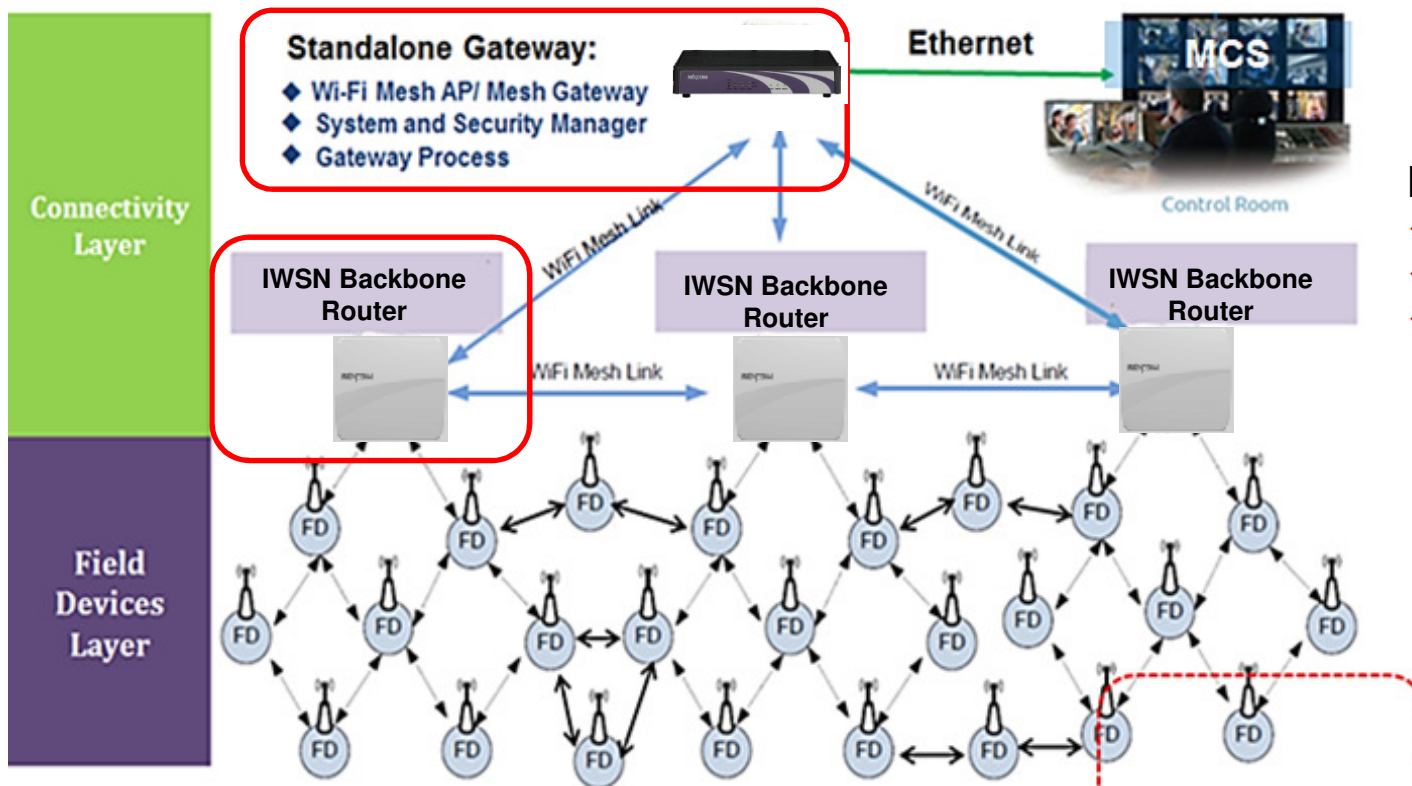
Connectivity Layer

Field Devices Layer

Standalone Gateway:
◆ Wi-Fi Mesh AP/ Mesh Gateway
◆ System and Security Manager
◆ Gateway Process

Ethernet

MCS

Control Room

WiFi Mesh Link

WiFi Mesh Link

IWSN Backbone Router

IWSN Backbone Router

IWSN Backbone Router

WiFi Mesh Link

WiFi Mesh Link

FD FD FD FD FD FD FD FD FD FD FD FD FD FD FD FD FD FD FD FD FD FD FD FD FD FD FD FD